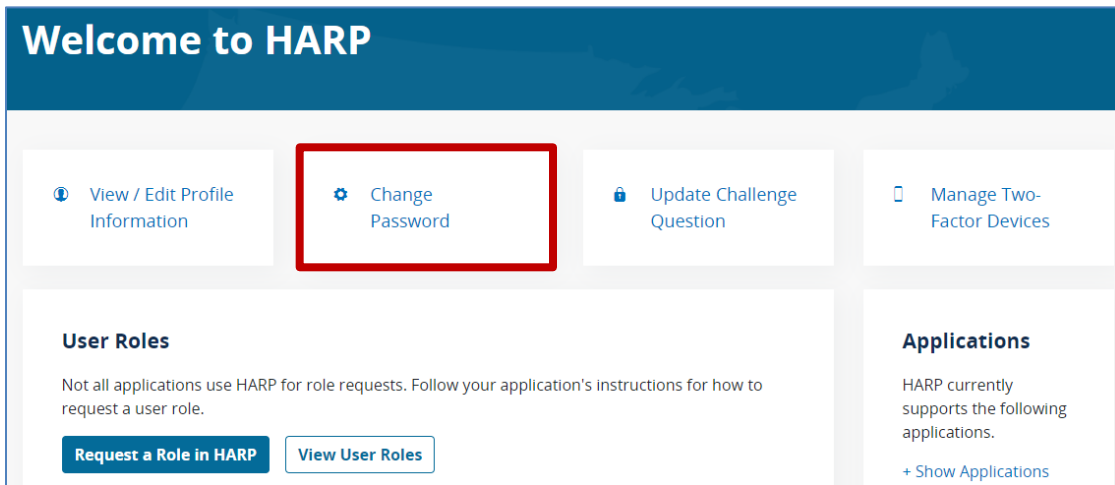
Welcome to HARP

View / Edit Profile Information

Change Password

Update Challenge Question

Manage Two-Factor Devices

User Roles

Not all applications use HARP for role requests. Follow your application's instructions for how to request a user role.

Request a Role in HARP

View User Roles

Applications

HARP currently supports the following applications.

+ Show Applications